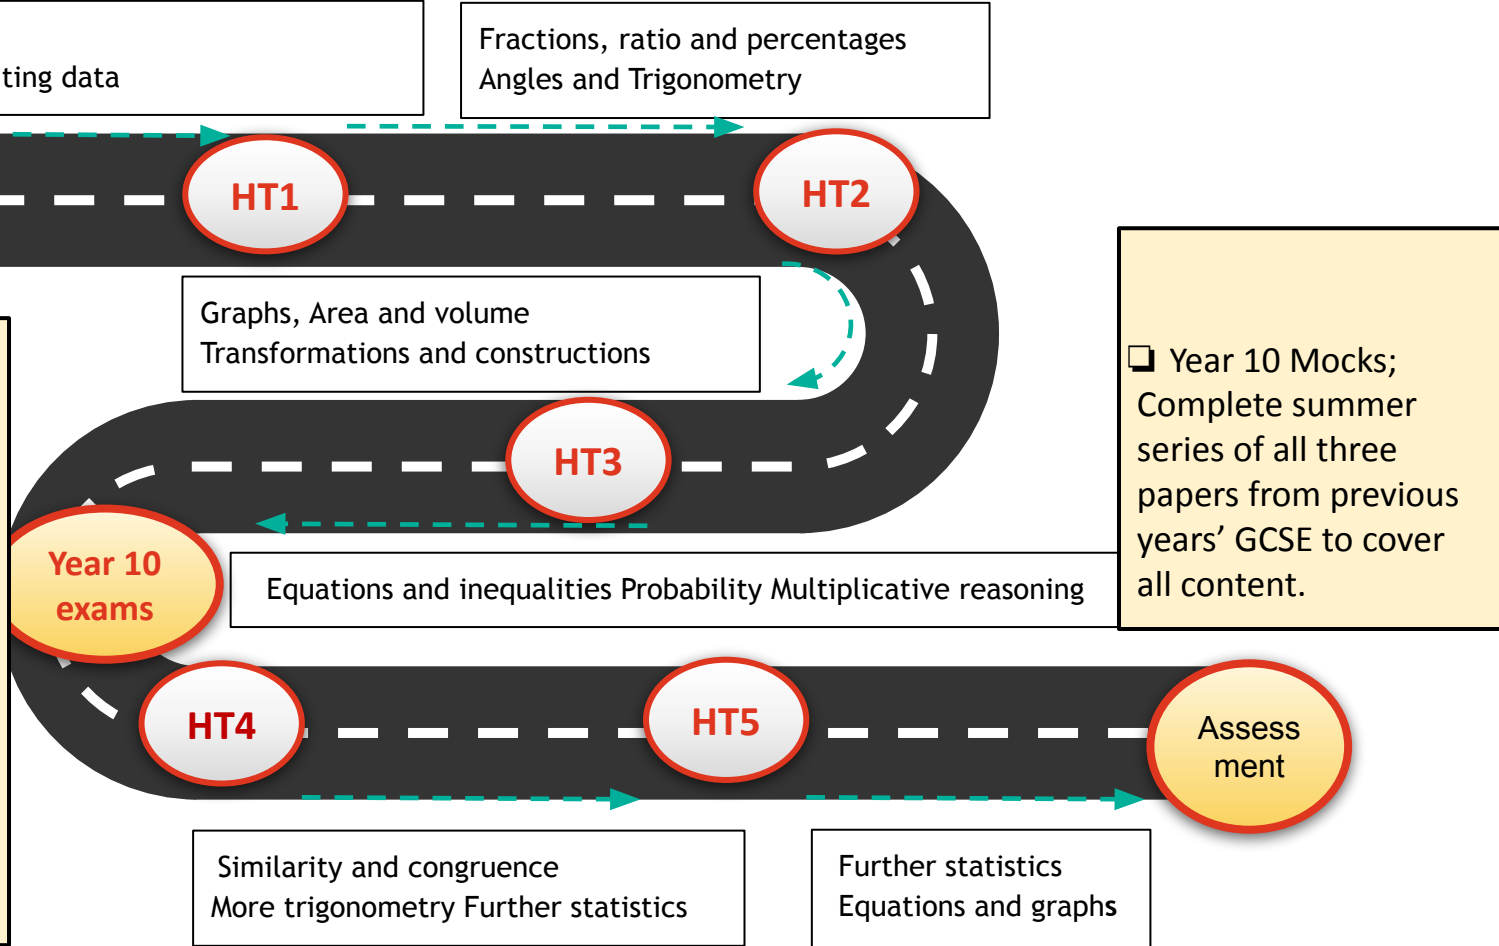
ting data

Fractions, ratio and percentages
Angles and Trigonometry

HT1

HT2

Graphs, Area and volume
Transformations and constructions

❑ Year 10 Mocks; Complete summer series of all three papers from previous years' GCSE to cover all content.

HT3

Year 10 exams

Equations and inequalities Probability Multiplicative reasoning

HT4

HT5

Assess ment

Similarity and congruence
More trigonometry Further statistics

Further statistics
Equations and graphs